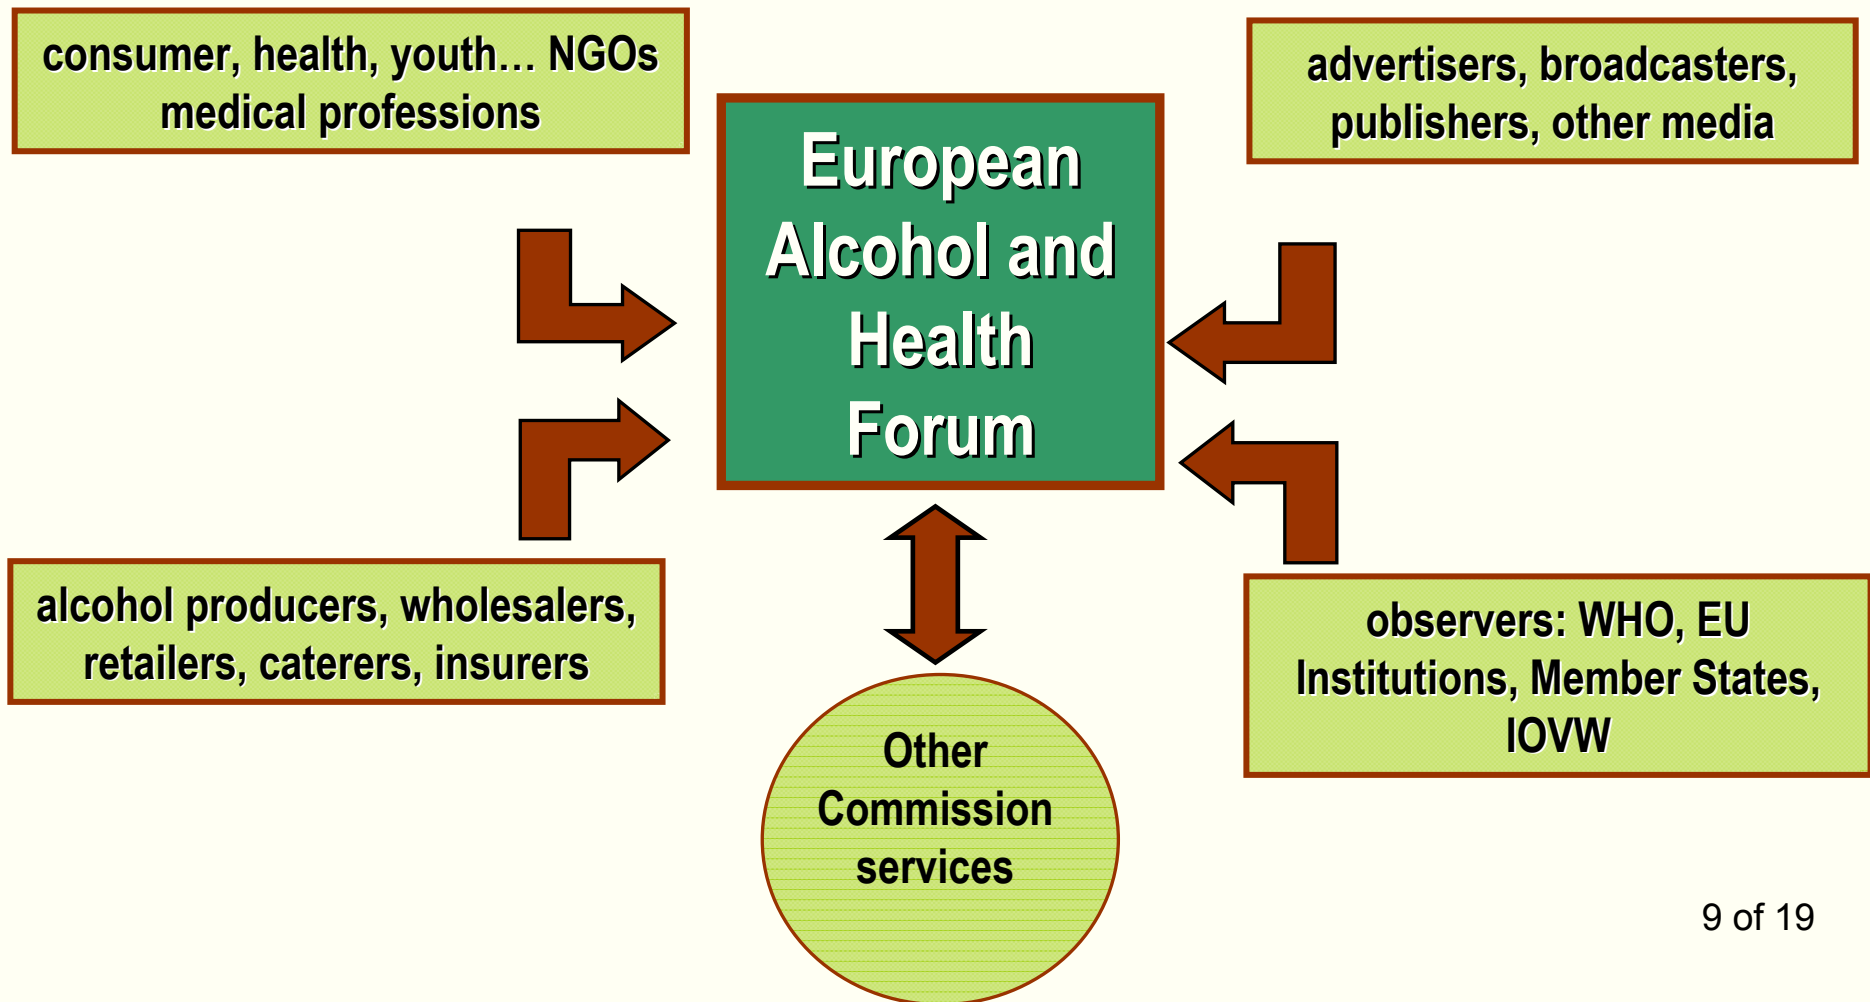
consumer, health, youth... NGOs medical professions

advertisers, broadcasters, publishers, other media

European Alcohol and Health Forum

alcohol producers, wholesalers, retailers, caterers, insurers

observers: WHO, EU Institutions, Member States, IOVW

Other Commission services

9 of 19